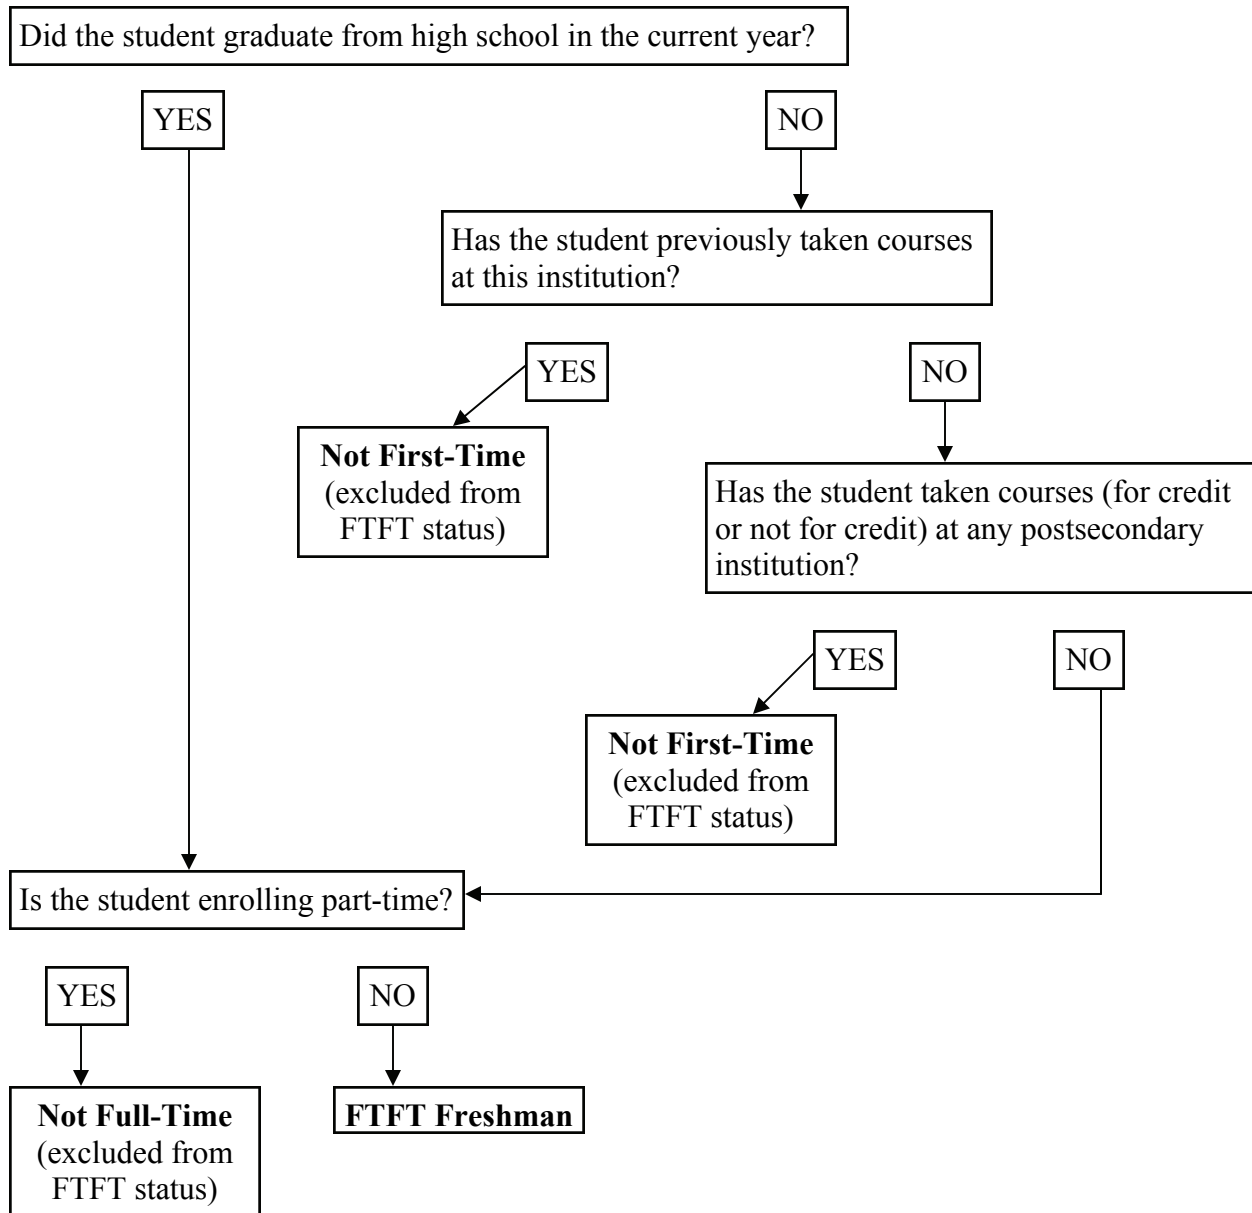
Did the student graduate from high school in the current year?

YES

NO

Has the student previously taken courses at this institution?

YES

Not First-Time
(excluded from FTFT status)

NO

Has the student taken courses (for credit or not for credit) at any postsecondary institution?

YES

Not First-Time
(excluded from FTFT status)

NO

Is the student enrolling part-time?

YES

Not Full-Time
(excluded from FTFT status)

NO

FTFT Freshman